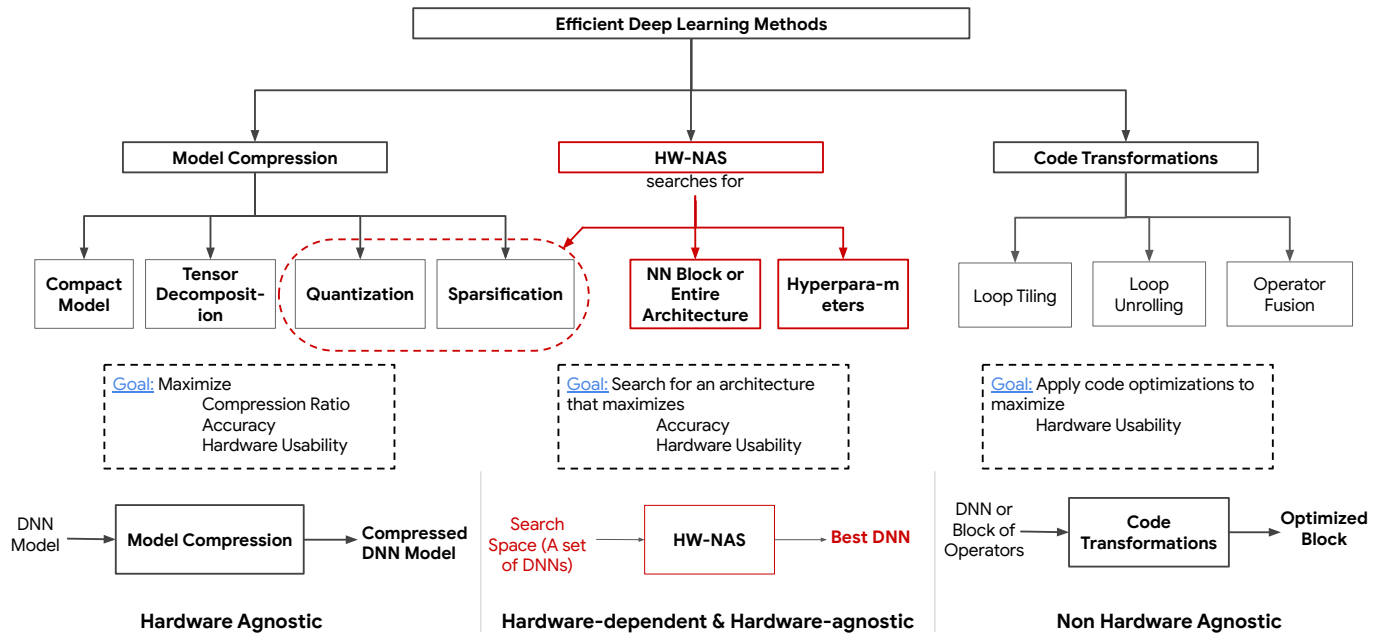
Efficient Deep Learning Methods

Model Compression

HW-NAS
searches for

Code Transformations

Compact Model

Tensor Decomposition

Quantization

Sparsification

NN Block or Entire Architecture

Hyperparameters

Loop Tiling

Loop Unrolling

Operator Fusion

Goal: Maximize
Compression Ratio
Accuracy
Hardware Usability

Goal: Search for an architecture that maximizes
Accuracy
Hardware Usability

Goal: Apply code optimizations to maximize
Hardware Usability

DNN Model

Model Compression

Compressed DNN Model

Search Space (A set of DNNs)

HW-NAS

Best DNN

DNN or Block of Operators

Code Transformations

Optimized Block

Hardware Agnostic

Hardware-dependent & Hardware-agnostic

Non Hardware Agnostic